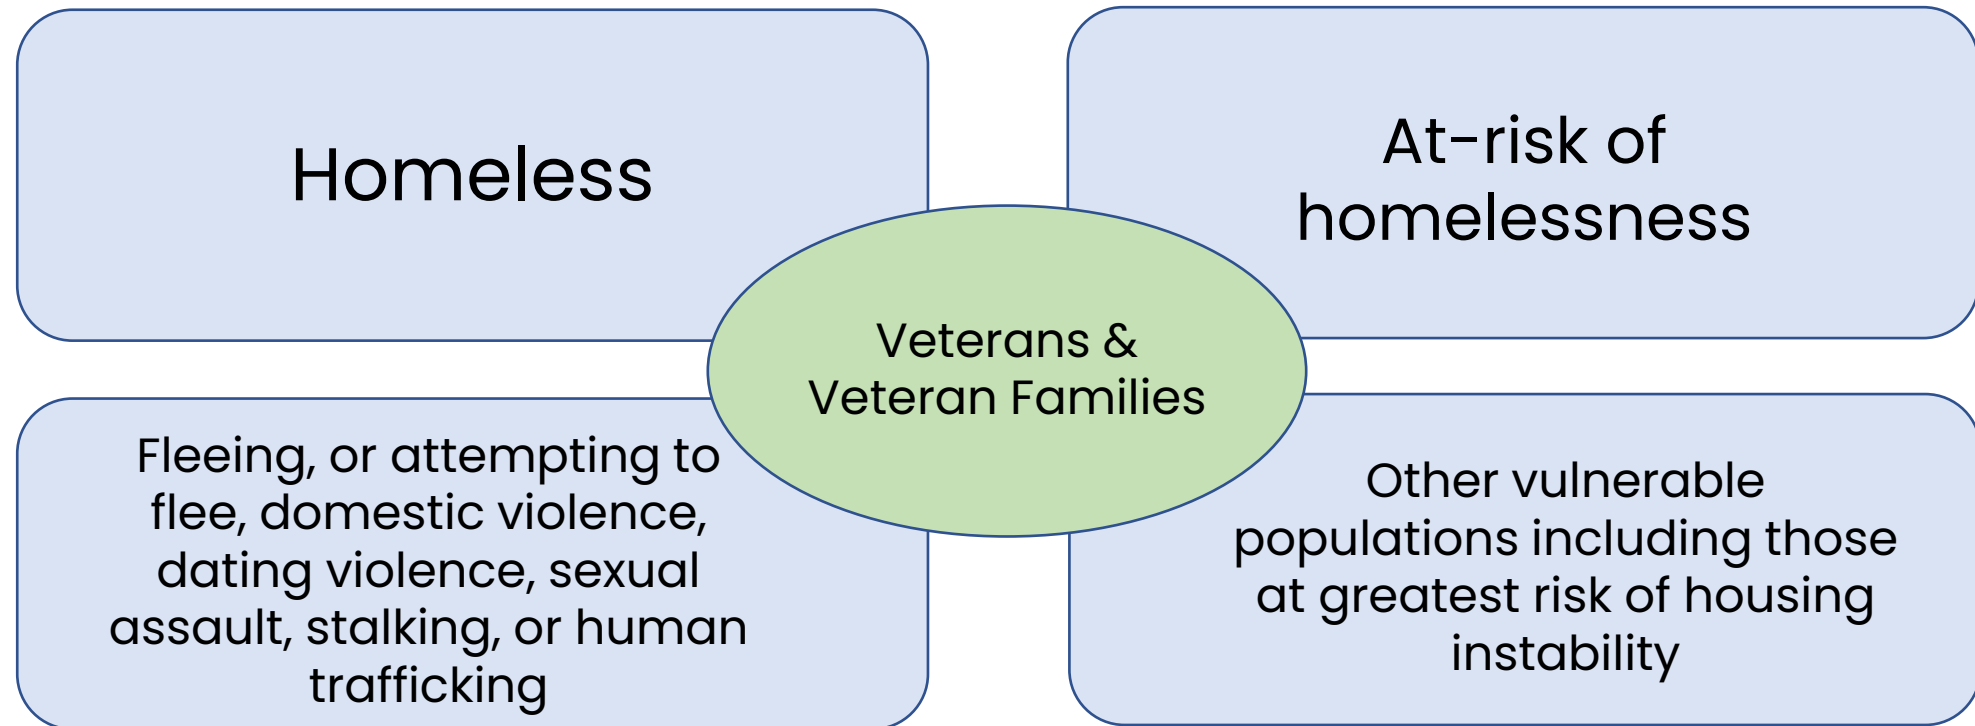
Homeless

At-risk of homelessness

Veterans & Veteran Families

Fleeing, or attempting to flee, domestic violence, dating violence, sexual assault, stalking, or human trafficking

Other vulnerable populations including those at greatest risk of housing instability